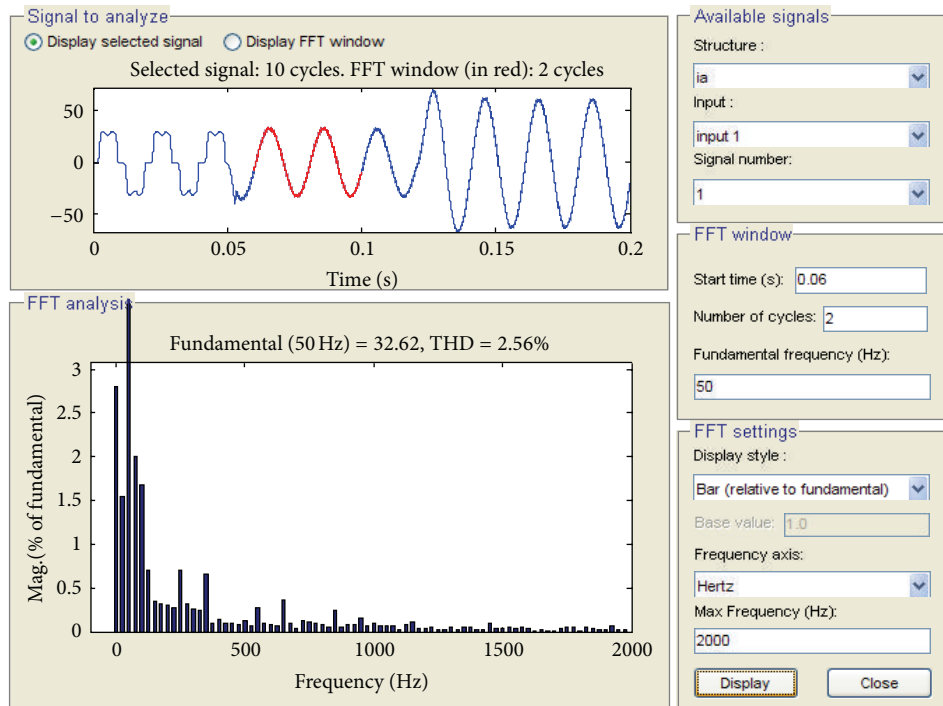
Signal to analyze
Display selected signal
Display FFT window
Selected signal: 10 cycles. FFT window (in red): 2 cycles
50
0
−50
0
0.05
0.1
0.15
0.2
Time (s)

FFT analysis
Fundamental (50 Hz) = 32.62, THD = 2.56%
3
2.5
2
1.5
1
0.5
0
Mag.(% of fundamental)
0
500
1000
1500
2000
Frequency (Hz)

Available signals
Structure :
ia
Input :
input 1
Signal number:
1

FFT window
Start time (s): 0.06
Number of cycles: 2
Fundamental frequency (Hz):
50

FFT settings
Display style :
Bar (relative to fundamental)
Base value: 1.0
Frequency axis:
Hertz
Max Frequency (Hz):
2000
Display
Close